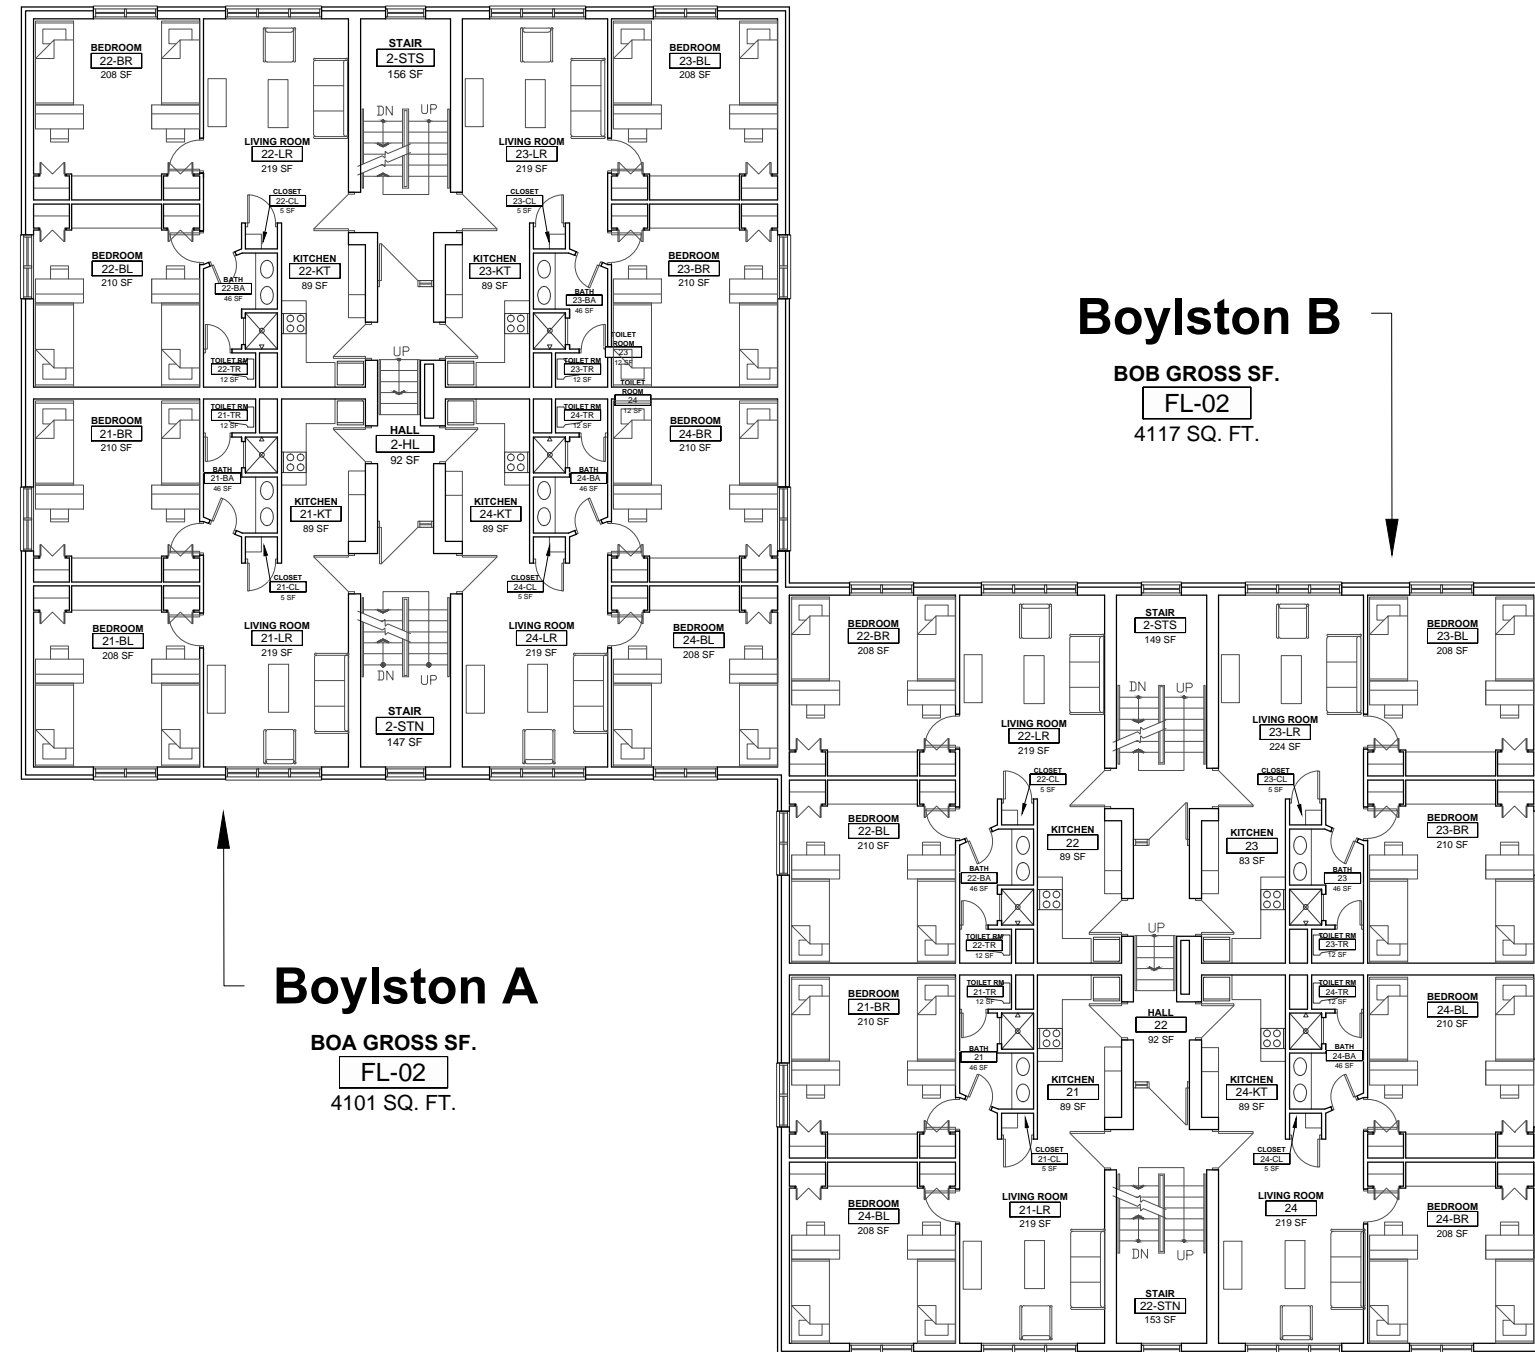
BEDROOM
22-BR
208 SF

STAIR
2-STS
156 SF

BEDROOM
23-BL
208 SF

DN UP

LIVING ROOM
22-LR
219 SF

LIVING ROOM
23-LR
219 SF

CLOSET
22-CL
5 SF

CLOSET
23-CL
5 SF

BEDROOM
22-BL
210 SF

KITCHEN
22-KT
89 SF

KITCHEN
23-KT
89 SF

BEDROOM
23-BR
210 SF

BATH
22-BA
46 SF

BATH
23-BA
46 SF

TOILET ROOM
23
12 SF

UP

TOILET RM
22-TR
12 SF

TOILET RM
23-TR
12 SF

TOILET ROOM
24
12 SF

BEDROOM
21-BR
210 SF

TOILET RM
21-TR
12 SF

HALL
2-HL
92 SF

TOILET RM
24-TR
12 SF

BEDROOM
24-BR
210 SF

BATH
21-BA
46 SF

BATH
24-BA
46 SF

KITCHEN
21-KT
89 SF

KITCHEN
24-KT
89 SF

CLOSET
21-CL
5 SF

CLOSET
24-CL
5 SF

BEDROOM
21-BL
208 SF

LIVING ROOM
21-LR
219 SF

LIVING ROOM
24-LR
219 SF

BEDROOM
24-BL
208 SF

DN UP

STAIR
2-STN
147 SF

Boylston B

BOB GROSS SF.
FL-02
4117 SQ. FT.

BEDROOM
22-BR
208 SF

STAIR
2-STS
149 SF

BEDROOM
23-BL
208 SF

DN UP

LIVING ROOM
22-LR
219 SF

LIVING ROOM
23-LR
224 SF

CLOSET
22-CL
5 SF

CLOSET
23-CL
5 SF

BEDROOM
22-BL
210 SF

KITCHEN
22
89 SF

KITCHEN
23
83 SF

BEDROOM
23-BR
210 SF

BATH
22-BA
46 SF

BATH
23
46 SF

UP

TOILET RM
22-TR
12 SF

TOILET RM
23-TR
12 SF

BEDROOM
21-BR
210 SF

TOILET RM
21-TR
12 SF

HALL
22
92 SF

TOILET RM
24-TR
12 SF

BEDROOM
24-BL
210 SF

BATH
21
46 SF

BATH
24-BA
46 SF

KITCHEN
21
89 SF

KITCHEN
24-KT
89 SF

CLOSET
21-CL
5 SF

CLOSET
24-CL
5 SF

BEDROOM
24-BL
208 SF

LIVING ROOM
21-LR
219 SF

LIVING ROOM
24
219 SF

BEDROOM
24-BR
208 SF

DN UP

STAIR
22-STN
153 SF

Boylston A

BOA GROSS SF.
FL-02
4101 SQ. FT.